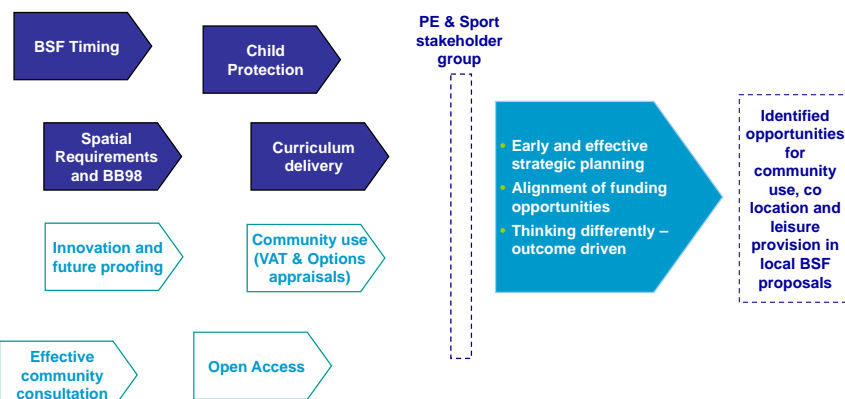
BSF Timing

Child Protection

Spatial Requirements and BB98

Curriculum delivery

Innovation and future proofing

Community use (VAT & Options appraisals)

Effective community consultation

Open Access

PE & Sport stakeholder group

Early and effective strategic planning
Alignment of funding opportunities
Thinking differently – outcome driven

Identified opportunities for community use, co location and leisure provision in local BSF proposals